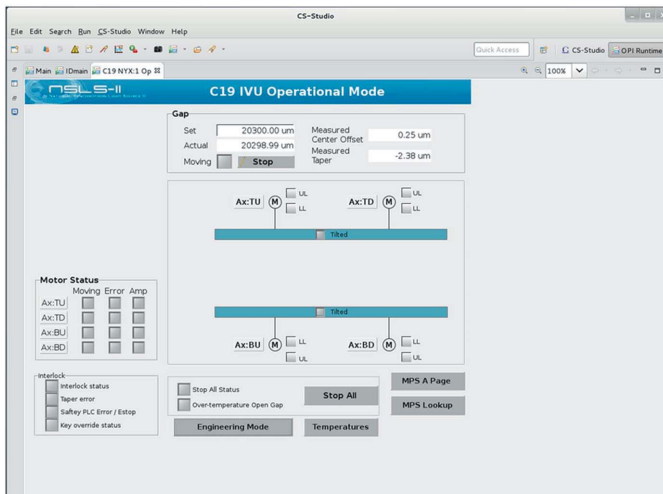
CS-Studio

File Edit Search Run CS-Studio Window Help

Quick Access

CS-Studio

OPI Runtime

Main

IDmain

C19 NYX:1 Op

100%

NSLS-II

C19 IVU Operational Mode

Gap

Set 20300.00 um

Actual 20298.99 um

Moving Stop

Measured Center Offset 0.25 um

Measured Taper -2.38 um

Ax:TU M UL LL

Ax:TD M UL LL

Tilted

Tilted

Ax:BU M LL UL

Ax:BD M LL UL

Motor Status

| | Moving | Error | Amp |
|---|---|---|---|
| Ax:TU | | | |
| Ax:TD | | | |
| Ax:BU | | | |
| Ax:BD | | | |

Interlock

Interlock status

Taper error

Saftey PLC Error / Estop

Key override status

Stop All Status

Over-temperature Open Gap

Stop All

MPS A Page

MPS Lookup

Engineering Mode

Temperatures